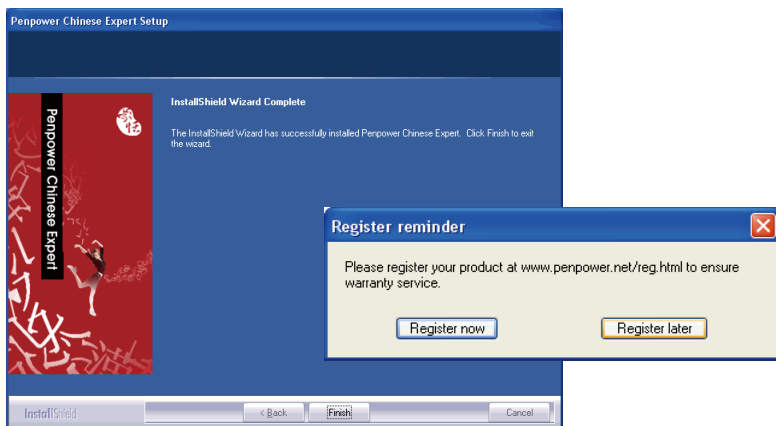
Penpower Chinese Expert Setup

Penpower Chinese Expert

InstallShield Wizard Complete

The InstallShield Wizard has successfully installed Penpower Chinese Expert. Click Finish to exit the wizard.

Register reminder

Please register your product at www.penpower.net/reg.html to ensure warranty service.

Register now

Register later

InstallShield

< Back

Finish

Cancel